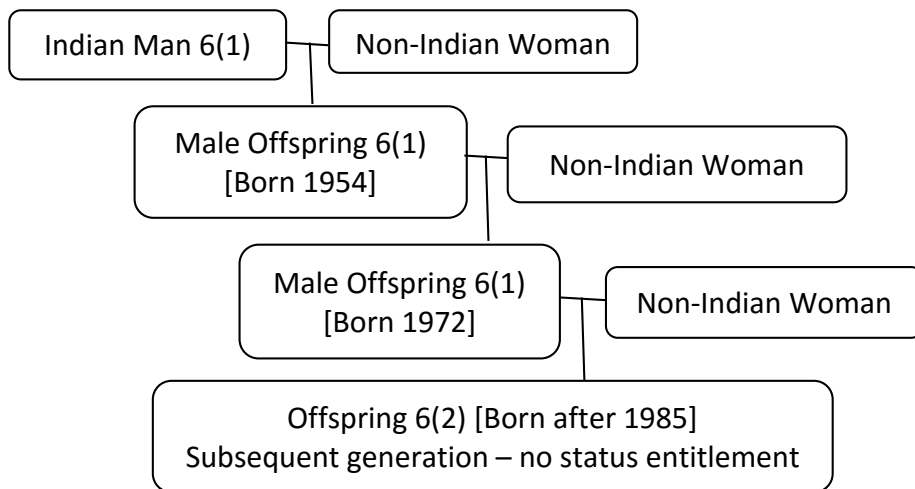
Indian Man 6(1)

Non-Indian Woman

Male Offspring 6(1)
[Born 1954]

Non-Indian Woman

Male Offspring 6(1)
[Born 1972]

Non-Indian Woman

Offspring 6(2) [Born after 1985]
Subsequent generation – no status entitlement